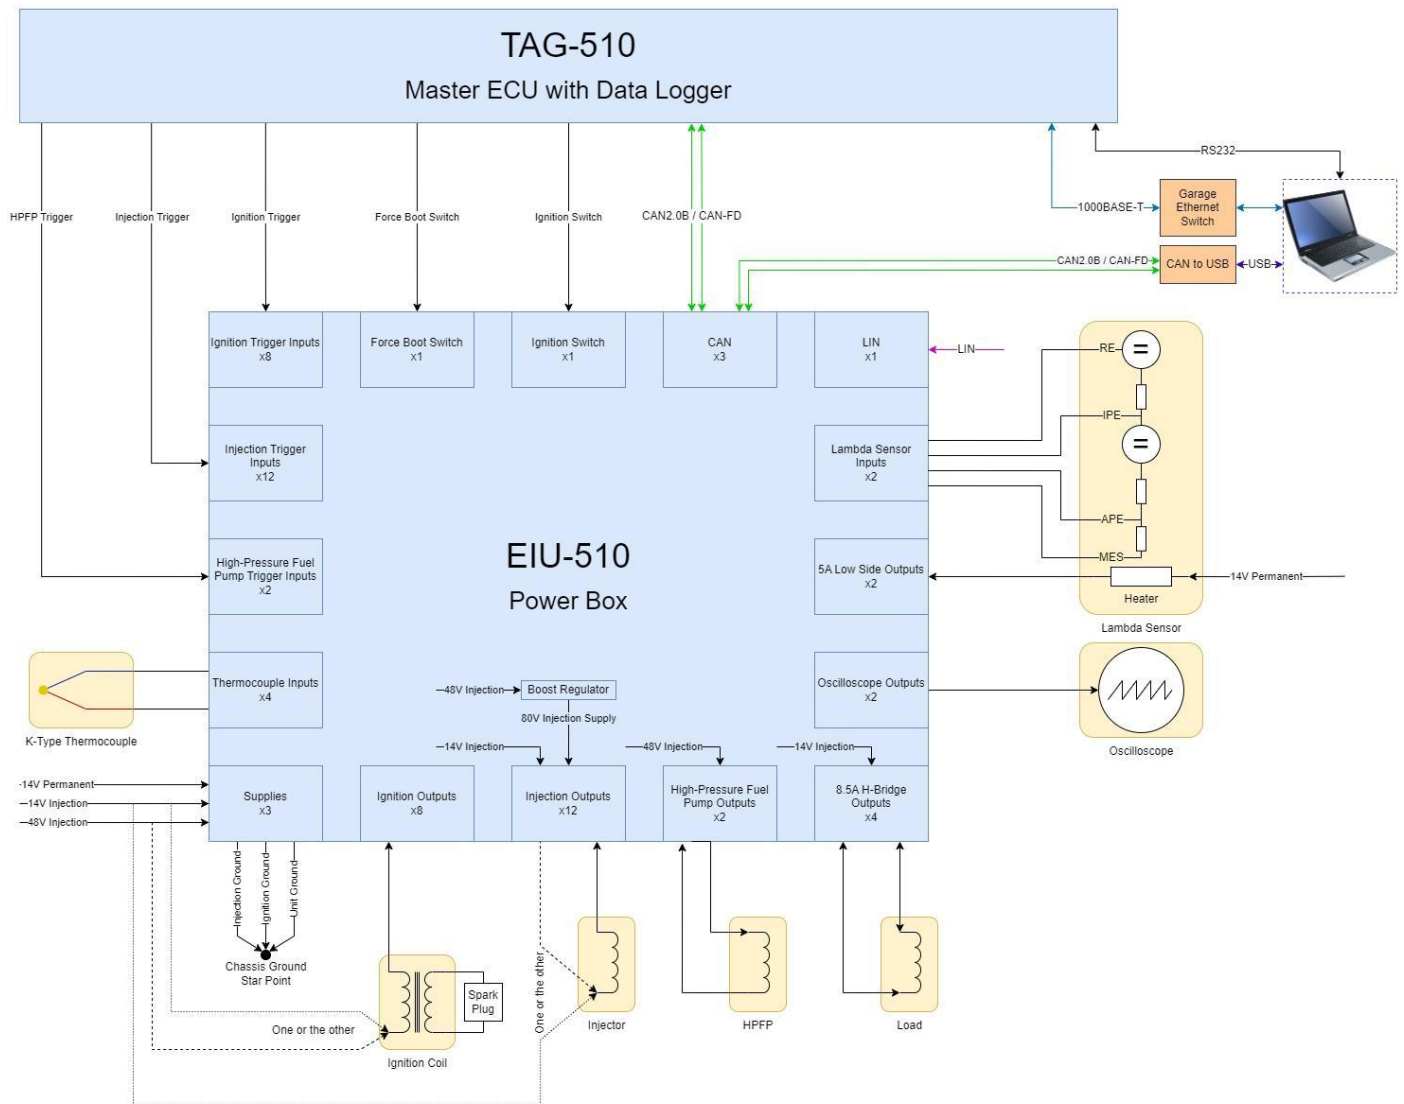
TAG-510
Master ECU with Data Logger

HPFP Trigger
Injection Trigger
Ignition Trigger
Force Boot Switch
Ignition Switch
CAN2.0B / CAN-FD
RS232
1000BASE-T
Garage Ethernet Switch
CAN2.0B / CAN-FD
CAN to USB
USB

Ignition Trigger Inputs x8
Force Boot Switch x1
Ignition Switch x1
CAN x3
LIN x1
LIN
RE
IPE
APE
MES
Heater
Lambda Sensor
14V Permanent

Injection Trigger Inputs x12
Lambda Sensor Inputs x2
High-Pressure Fuel Pump Trigger Inputs x2
5A Low Side Outputs x2

EIU-510
Power Box

Thermocouple Inputs x4
K-Type Thermocouple
48V Injection
Boost Regulator
80V Injection Supply
Oscilloscope Outputs x2
Oscilloscope
14V Injection
48V Injection
14V Injection

14V Permanent
14V Injection
48V Injection
Supplies x3
Ignition Outputs x8
Injection Outputs x12
High-Pressure Fuel Pump Outputs x2
8.5A H-Bridge Outputs x4

Injection Ground
Ignition Ground
Unit Ground
Chassis Ground Star Point
One or the other
Spark Plug
Ignition Coil
One or the other
Injector
HPFP
Load